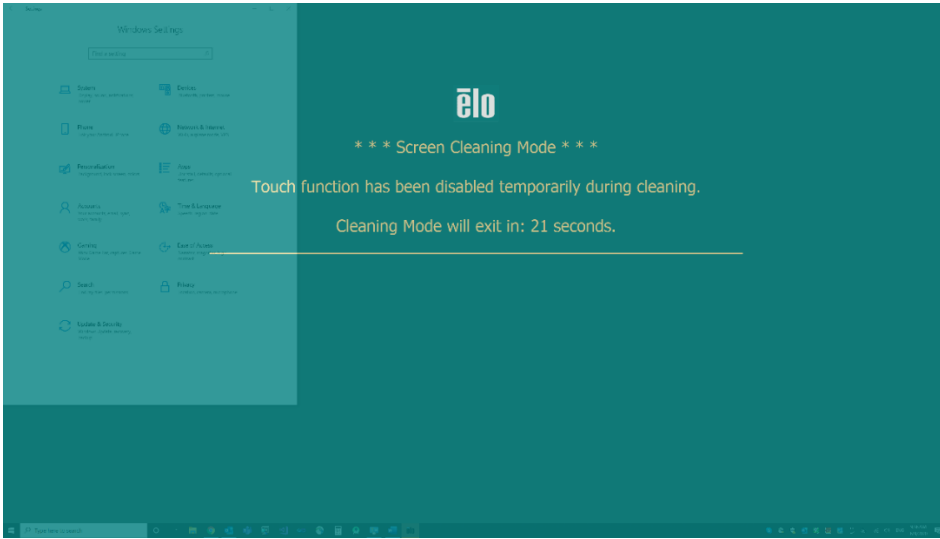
Settings

Windows Settings

Find a setting

System
Devices
Phone
Network & Internet
Personalization
Apps
Accounts
Time & Language
Gaming
Ease of Access
Search
Privacy
Update & Security

ēlo

* * * Screen Cleaning Mode * * *

Touch function has been disabled temporarily during cleaning.

Cleaning Mode will exit in: 21 seconds.

Type here to search